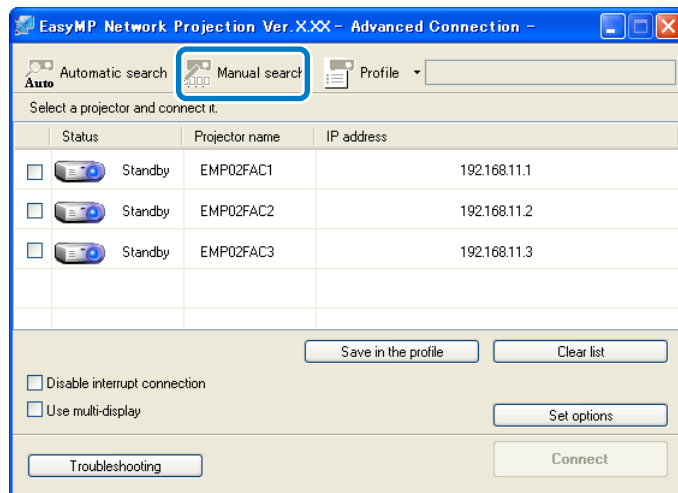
EasyMP Network Projection Ver.X.XX - Advanced Connection -

Auto Automatic search
Manual search
Profile

Select a projector and connect it.

| | Status | Projector name | IP address |
|---|---|---|---|
| ☐ | Standby | EMP02FAC1 | 192.168.11.1 |
| ☐ | Standby | EMP02FAC2 | 192.168.11.2 |
| ☐ | Standby | EMP02FAC3 | 192.168.11.3 |

Save in the profile
Clear list

Disable interrupt connection
Use multi-display
Set options

Troubleshooting
Connect